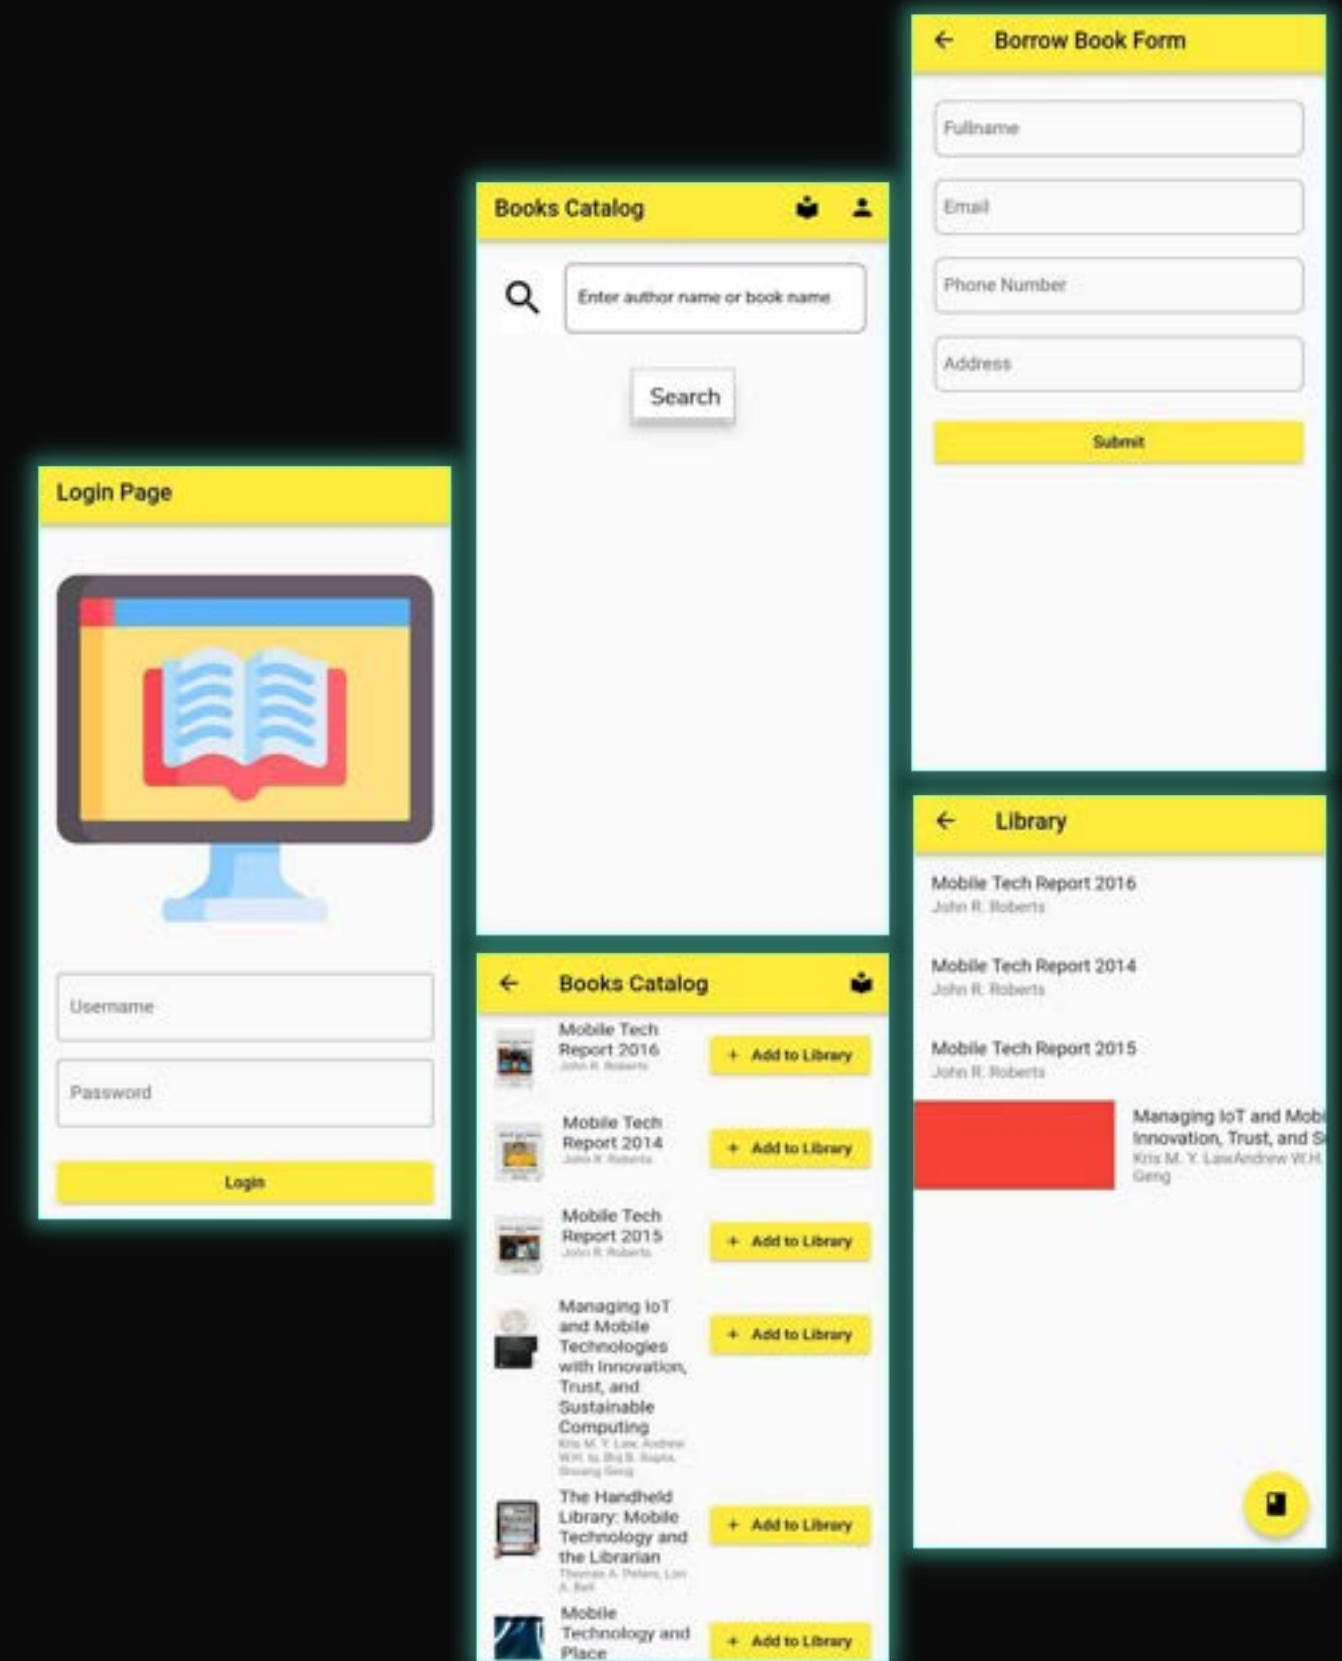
Login Page

Username

Password

Login

Books Catalog

Enter author name or book name

Search

← Books Catalog

Mobile Tech Report 2016
John R. Roberts
+ Add to Library

Mobile Tech Report 2014
John R. Roberts
+ Add to Library

Mobile Tech Report 2015
John R. Roberts
+ Add to Library

Managing IoT and Mobile Technologies with Innovation, Trust, and Sustainable Computing
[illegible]
+ Add to Library

The Handheld Library: Mobile Technology and the Librarian
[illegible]
+ Add to Library

Mobile Technology and Place
+ Add to Library

← Borrow Book Form

Fullname

Email

Phone Number

Address

Submit

← Library

Mobile Tech Report 2016
John R. Roberts

Mobile Tech Report 2014
John R. Roberts

Mobile Tech Report 2015
John R. Roberts

Managing IoT and Mobi
Innovation, Trust, and S
Kris M. Y. LawAndrew W.H.
Geng